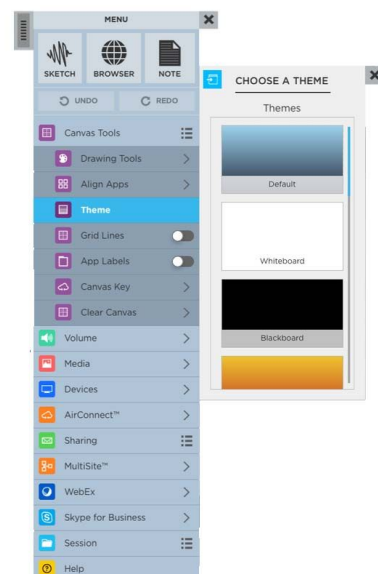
MENU

SKETCH
BROWSER
NOTE

UNDO
REDO

Canvas Tools
Drawing Tools
Align Apps
Theme
Grid Lines
App Labels
Canvas Key
Clear Canvas
Volume
Media
Devices
AirConnect™
Sharing
MultiSite™
WebEx
Skype for Business
Session
Help

CHOOSE A THEME
Themes
Default
Whiteboard
Blackboard